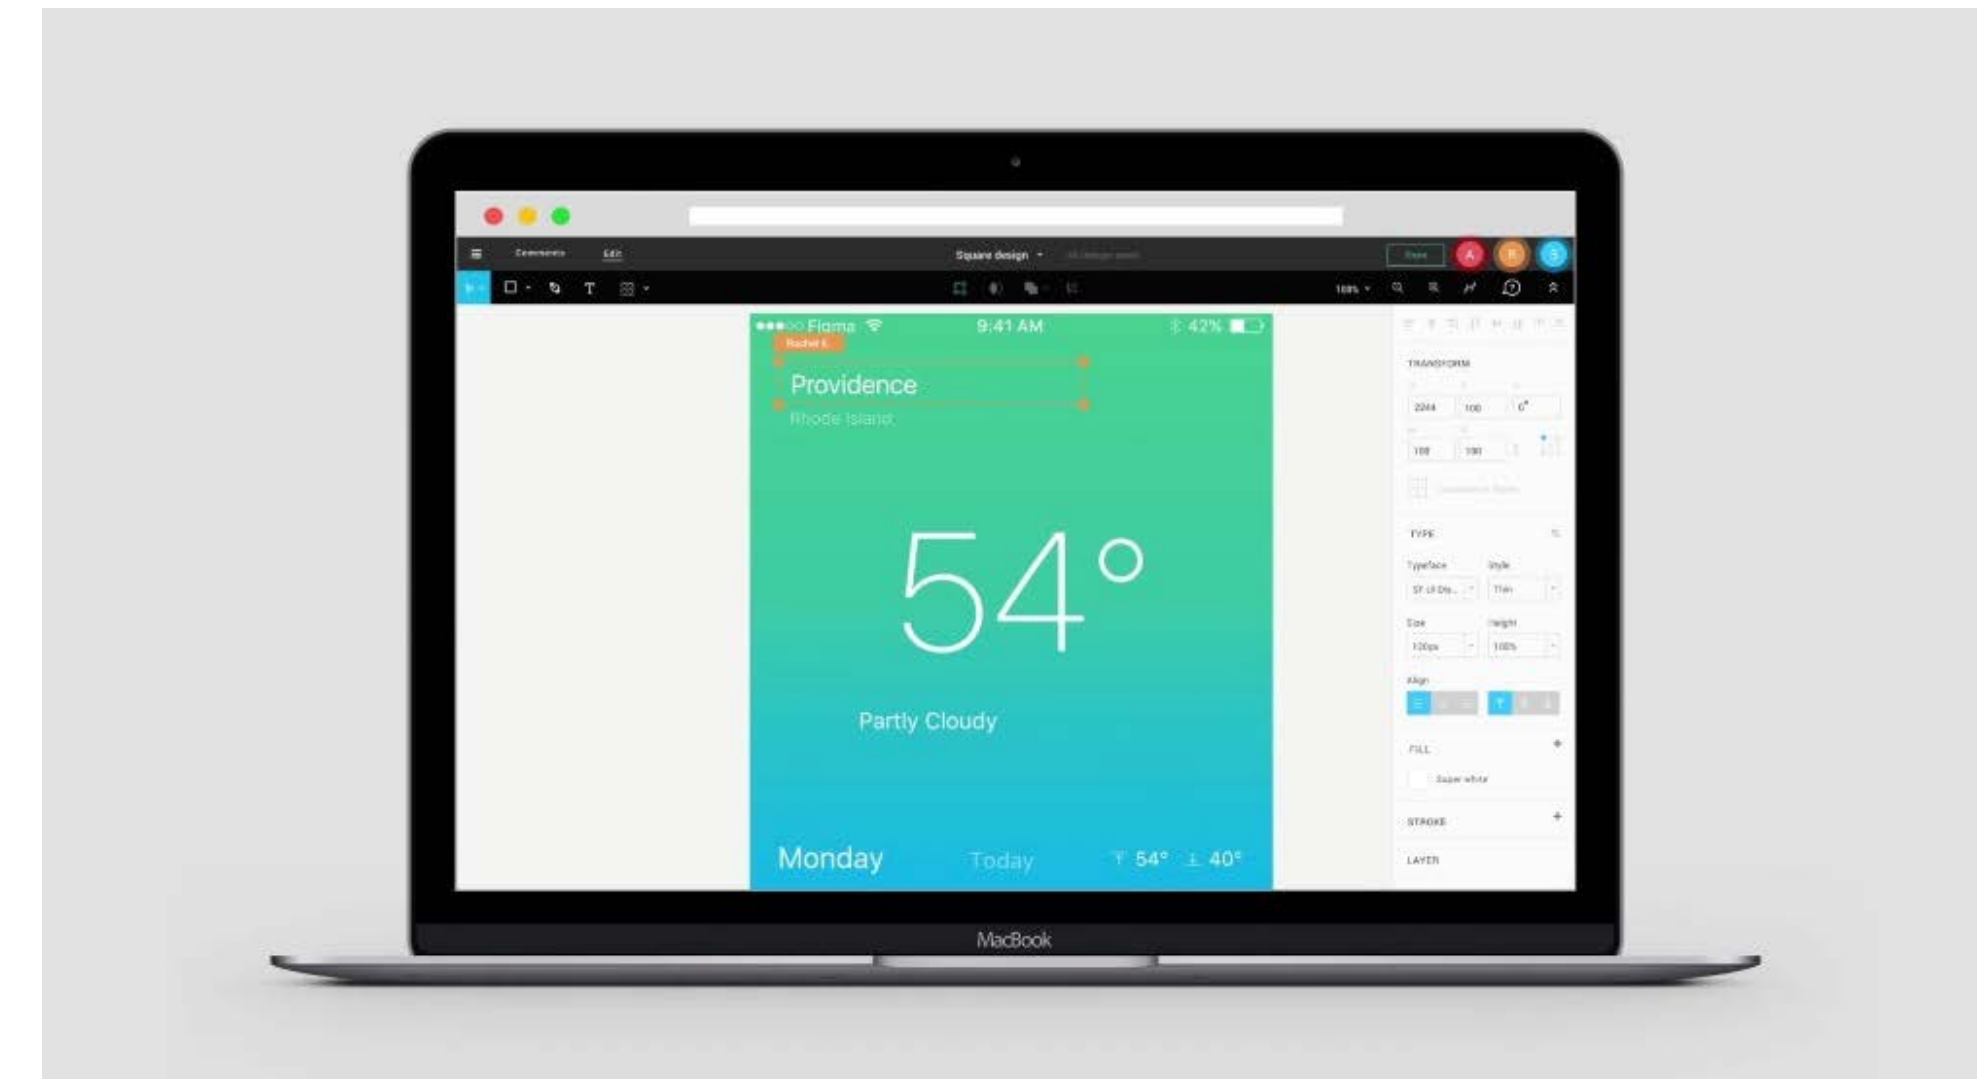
Comments Edit

Square design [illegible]

Share A R S

100%

●●●○○ Figma 9:41 AM 42%

Rachel K

Providence

Rhode Island

54°

Partly Cloudy

Monday Today 54° 40°

TRANSFORM

2244 100 0°

100 100

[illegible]

TYPE

Typeface Style

SF UI Dis... Thin

Size Height

120px 100%

Align

FILL

Super white

STROKE

LAYER

MacBook